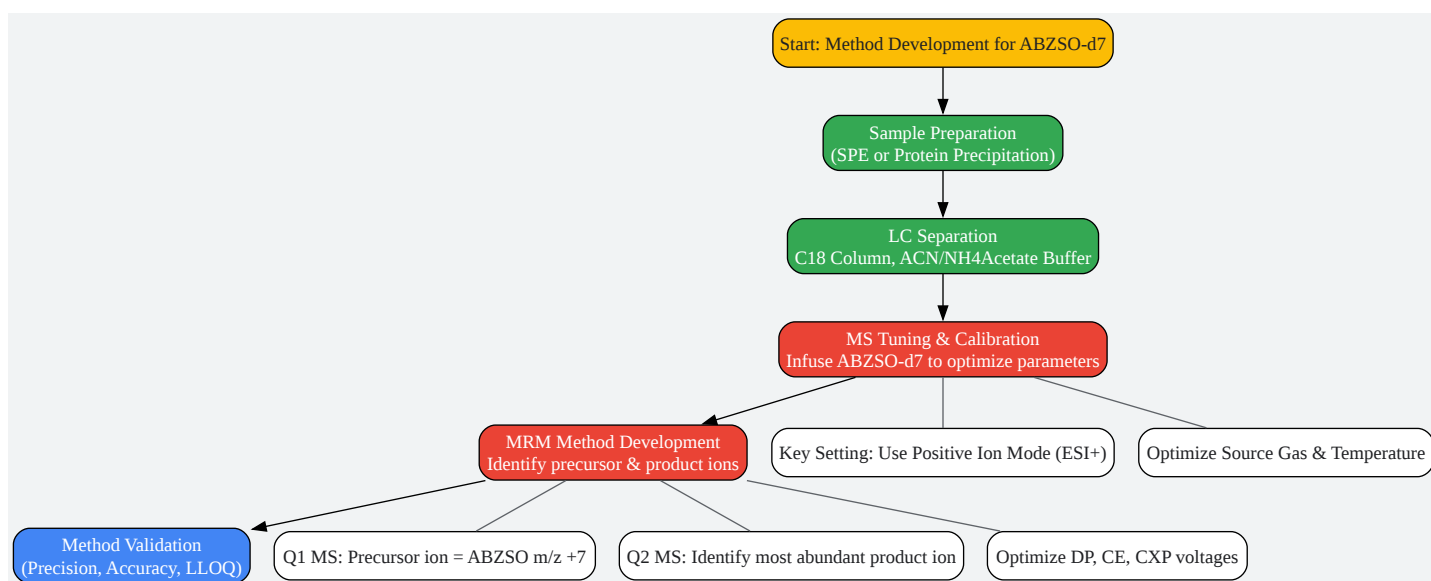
Start: Method Development for ABZSO-d7

Sample Preparation
(SPE or Protein Precipitation)

LC Separation
C18 Column, ACN/NH4Acetate Buffer

MS Tuning & Calibration
Infuse ABZSO-d7 to optimize parameters

MRM Method Development
Identify precursor & product ions

Key Setting: Use Positive Ion Mode (ESI+)

Optimize Source Gas & Temperature

Method Validation
(Precision, Accuracy, LLOQ)

Q1 MS: Precursor ion = ABZSO m/z +7

Q2 MS: Identify most abundant product ion

Optimize DP, CE, CXP voltages